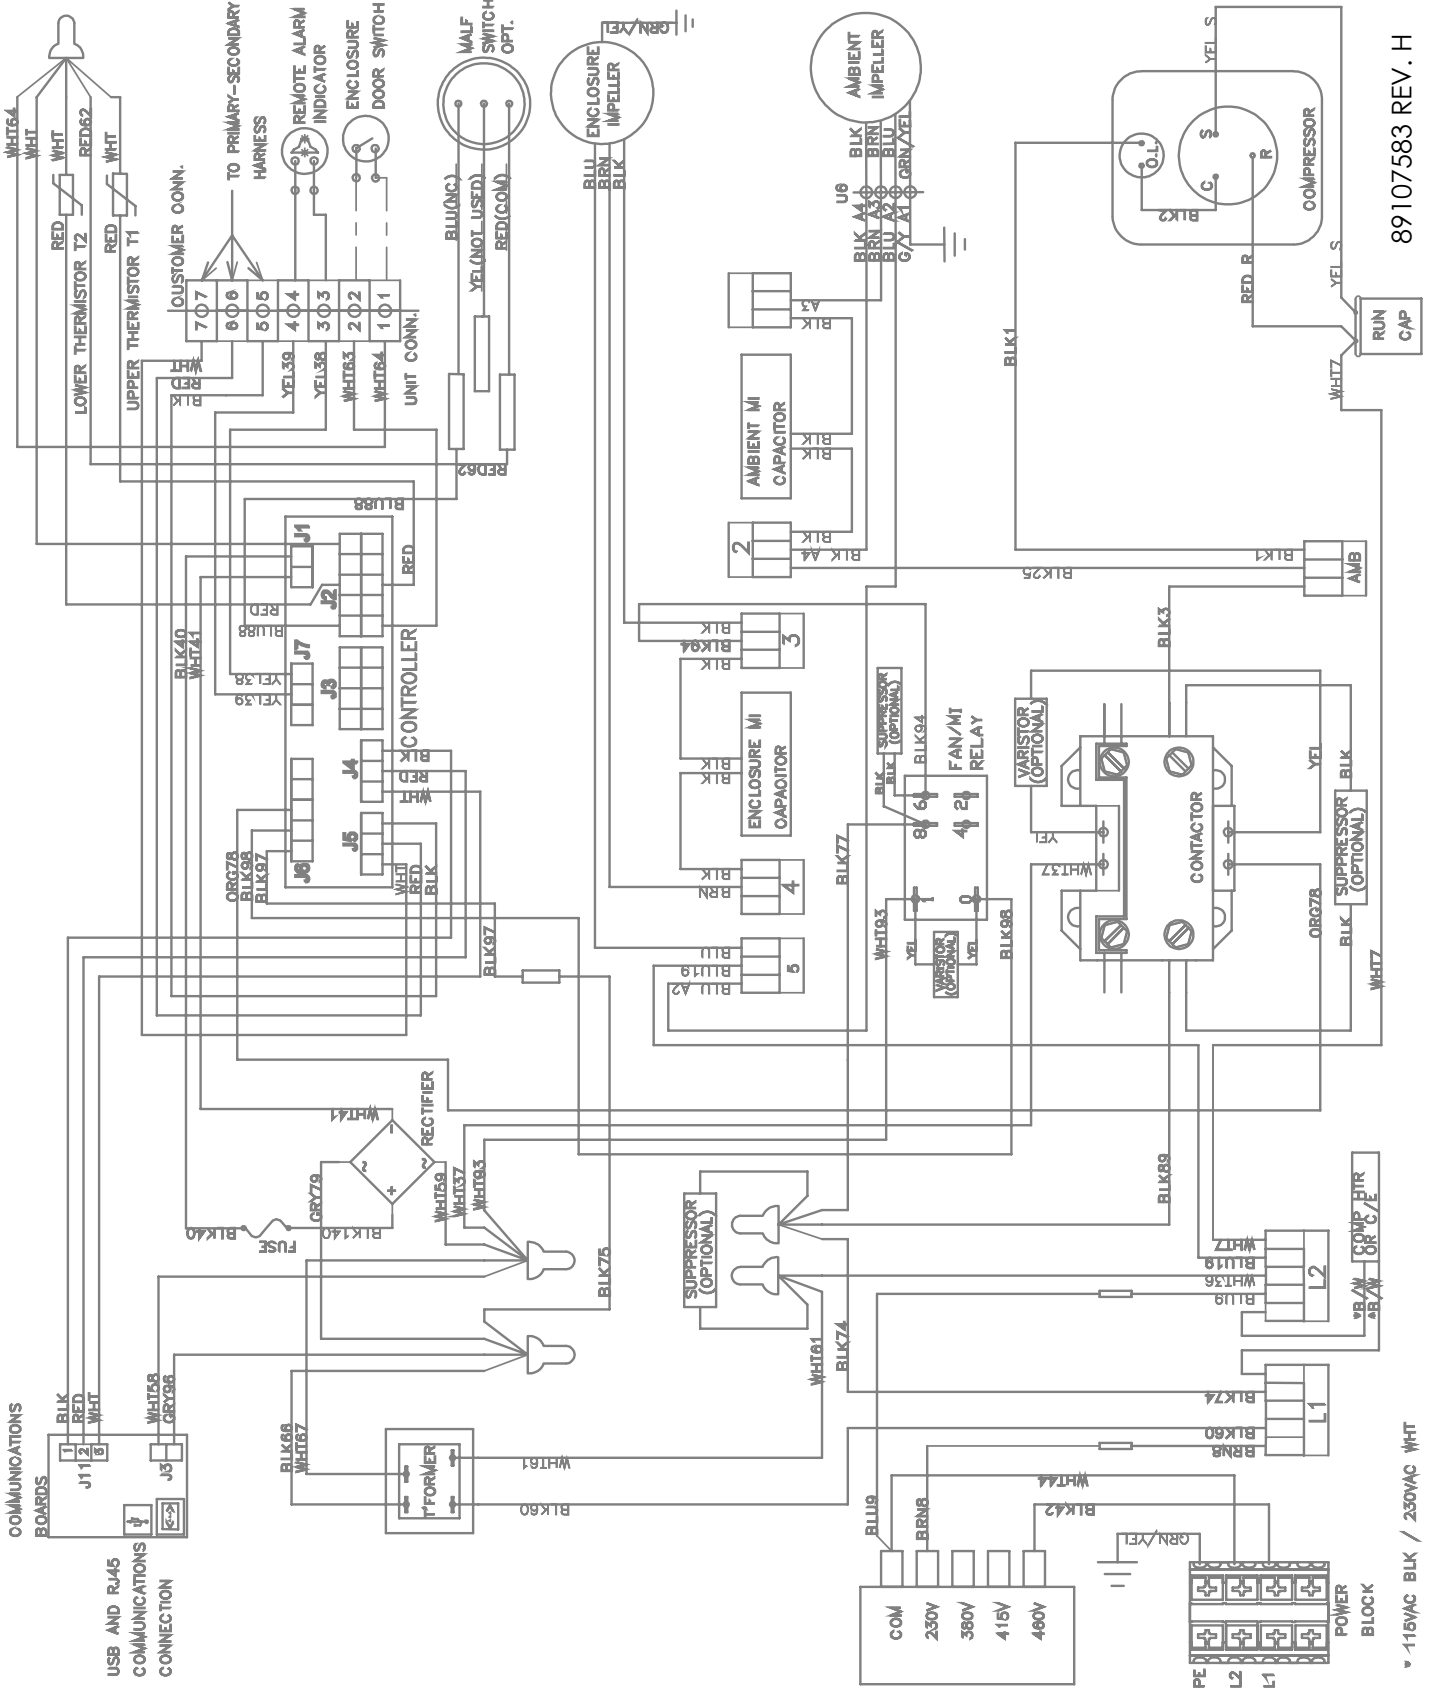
89107583 REV. H

WHT64
WHT
WHT
RED62
WHT
RED
RED
LOWER THERMISTOR T2
UPPER THERMISTOR T1
TO PRIMARY-SECONDARY HARNESS
CUSTOMER CONN.
REMOTE ALARM INDICATOR
ENCLOSURE DOOR SWITCH
WALF SWITCH OPT.
BLU(NC)
YEL(NOT USED)
RED(COM)
ENCLOSURE IMPELLER
BLU
BRN
BLK
ORN/YEL
AMBIENT IMPELLER
BLK
BRN
BLU
GRN/YEL
U6
BLK A4
BRN A3
BLU A2
G/Y A1
COMPRESSOR
O.L.
S
C
R
YEL S
BLK2
RED R
YEL S
RUN CAP
WHT7
BLK1

7 7
6 6
5 5
4 4
3 3
2 2
1 1
UNIT CONN.
WHT
RED
BLK
YEL39
YEL38
WHT63
WHT64
RED62
BLU88

A3
BLK
AMBIENT MI CAPACITOR
BLK
BLK
2
BLK
BLK A4
BLK1
BLK25
AMB
J1
RED
J2
RED
BLU88
J7
YEL38
YEL39
J3
CONTROLLER
BLK40
WHT41
J4
BLK
RED
WHT
J5
J6
ORG78
BLK97
BLK98
WHT
BLK
BLK97
BLK
BLK94
BLK
3
ENCLOSURE MI CAPACITOR
BLK
BLK
BRN
4
BLU
BLU19
BLU A2
5
SUPPRESSOR (OPTIONAL)
BLK94
BLK
FAN/MI RELAY
6
2
8
4
1
0
BLK77
WHT93
YEL
VARISTOR (OPTIONAL)
BLK98
BLK3
VARISTOR (OPTIONAL)
YEL
WHT37
CONTACTOR
YEL
BLK
SUPPRESSOR (OPTIONAL)
ORG78
BLK
WHT7

WHT41
RECTIFIER
GRY79
BLK40
FUSE
BLK140
WHT59
WHT37
WHT93
BLK75
BLK89
SUPPRESSOR (OPTIONAL)
WHT61
BLK74
WHT7
BLU19
WHT36
BLU9
L2
COMP HTR OR C/E
*B/W
*B/W
BLK74
BLK60
BRN8
L1

COMMUNICATIONS BOARDS
BLK
RED
WHT
1
2
3
J11
WHT58
GRY96
J3
USB AND RJ45 COMMUNICATIONS CONNECTION
BLK68
WHT67
T'FORMER
WHT61
BLK60
BLU9
BRN8
WHT44
BLK42
GRN/YEL
COM
230V
380V
415V
460V
PE
L2
L1
POWER BLOCK
* 115VAC BLK / 230VAC WHT